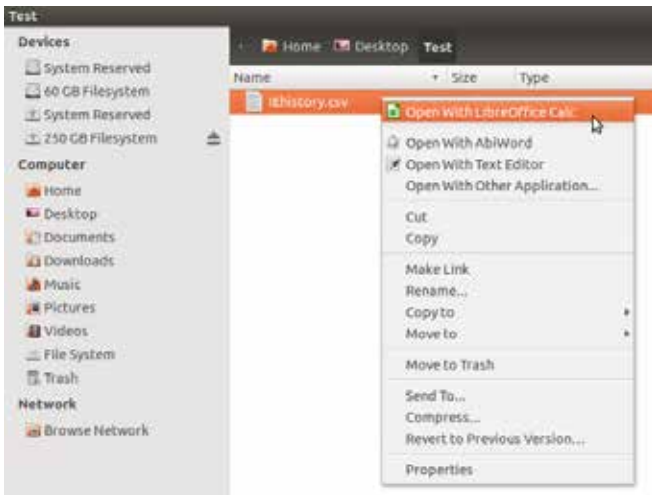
Test

Devices
System Reserved
60 GB Filesystem
System Reserved
250 GB Filesystem

Computer
Home
Desktop
Documents
Downloads
Music
Pictures
Videos
File System
Trash

Network
Browse Network

Home Desktop Test

Name Size Type

lkhistory.csv

Open With LibreOffice Calc
Open With AbiWord
Open With Text Editor
Open With Other Application...
Cut
Copy
Make Link
Rename...
Copy to
Move to
Move to Trash
Send To...
Compress...
Revert to Previous Version...
Properties